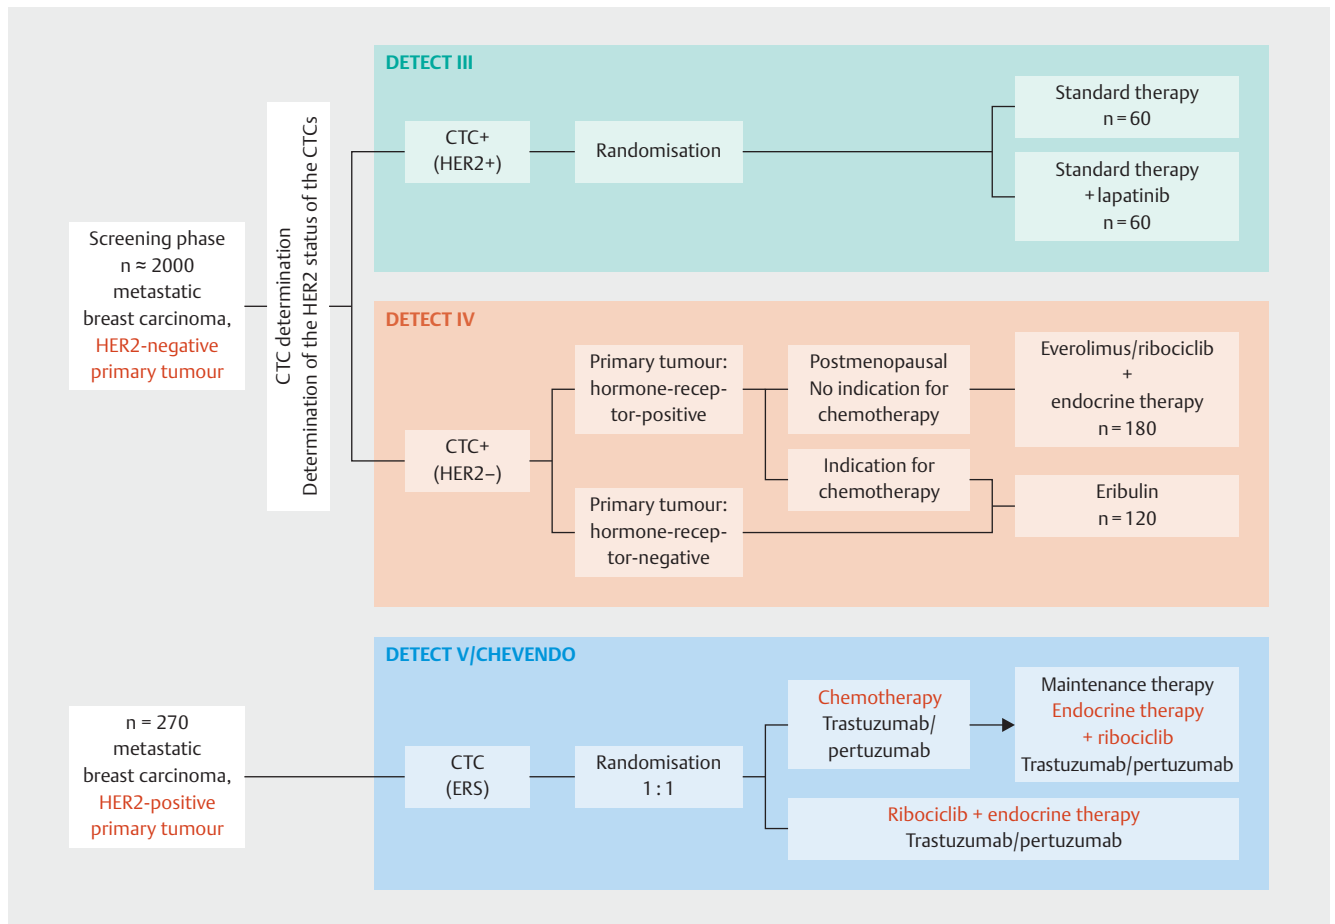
Screening phase
n ≈ 2000
metastatic
breast carcinoma,
HER2-negative
primary tumour

CTC determination
Determination of the HER2 status of the CTCs

DETECT III

CTC+
(HER2+)

Randomisation

Standard therapy
n = 60

Standard therapy
+ lapatinib
n = 60

DETECT IV

CTC+
(HER2–)

Primary tumour:
hormone-receptor-positive

Postmenopausal
No indication for
chemotherapy

Everolimus/ribociclib
+
endocrine therapy
n = 180

Indication for
chemotherapy

Eribulin
n = 120

Primary tumour:
hormone-receptor-negative

DETECT V/CHEVENDO

n = 270
metastatic
breast carcinoma,
HER2-positive
primary tumour

CTC
(ERS)

Randomisation
1 : 1

Chemotherapy
Trastuzumab/
pertuzumab

Maintenance therapy
Endocrine therapy
+ ribociclib
Trastuzumab/pertuzumab

Ribociclib + endocrine therapy
Trastuzumab/pertuzumab